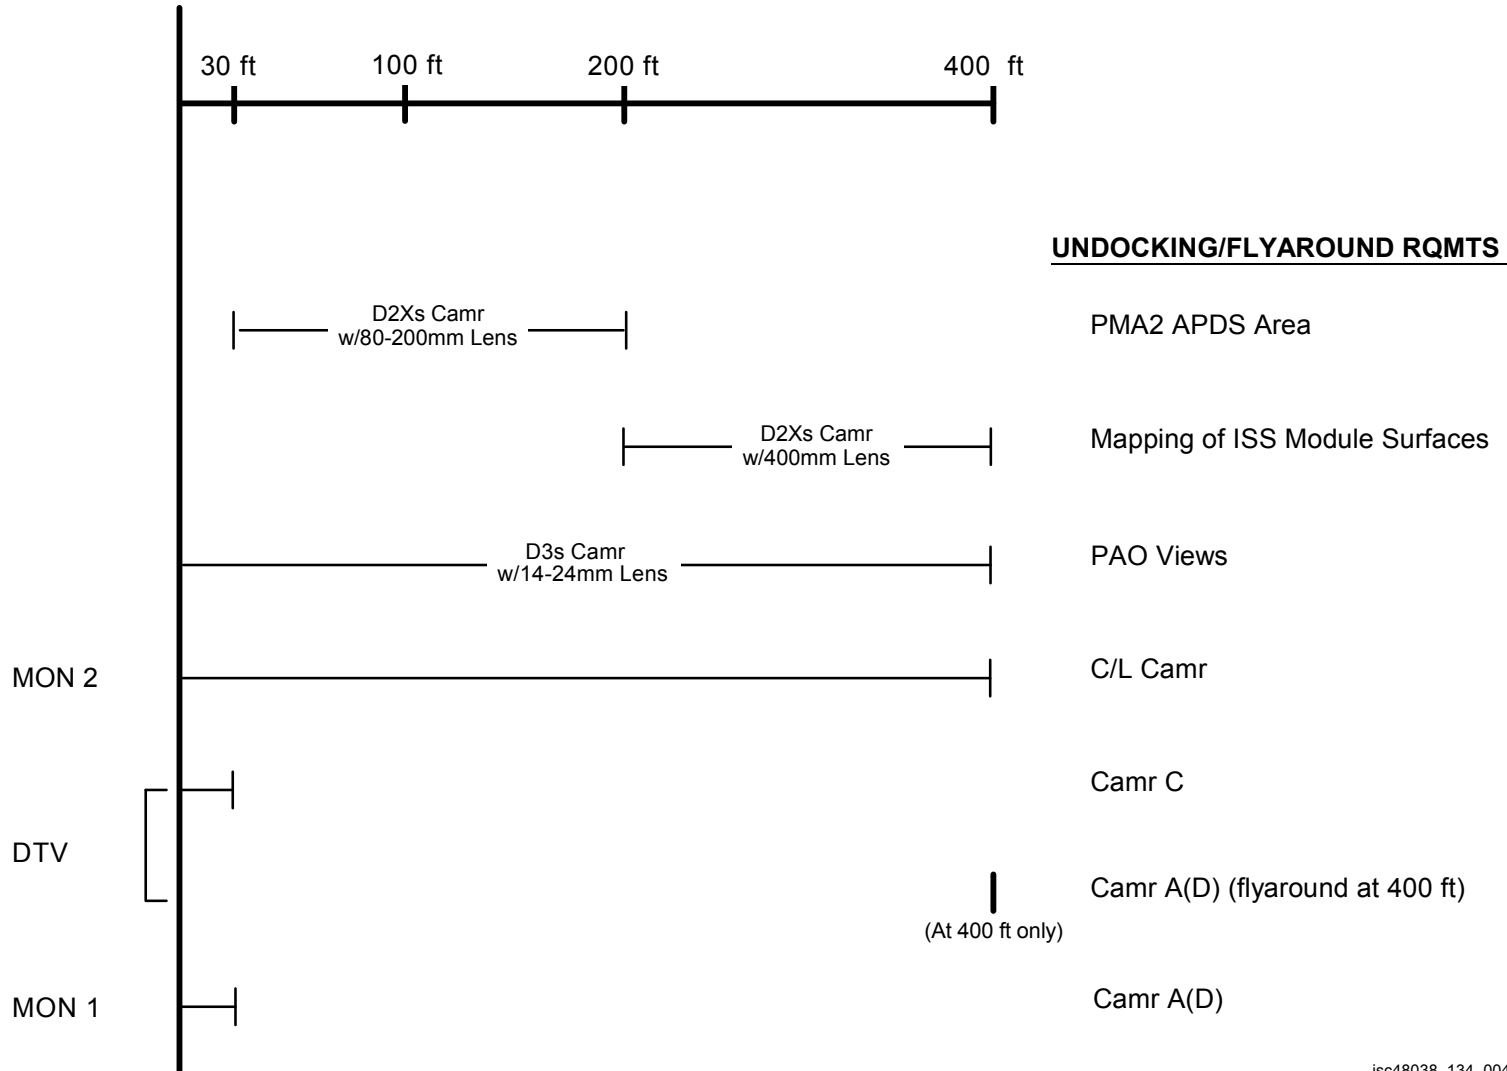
30 ft
100 ft
200 ft
400 ft

UNDOCKING/FLYAROUND RQMTS

D2Xs Camr w/80-200mm Lens
PMA2 APDS Area

D2Xs Camr w/400mm Lens
Mapping of ISS Module Surfaces

D3s Camr w/14-24mm Lens
PAO Views

MON 2
C/L Camr

Camr C

DTV

(At 400 ft only)
Camr A(D) (flyaround at 400 ft)

MON 1
Camr A(D)

isc48038_134_004